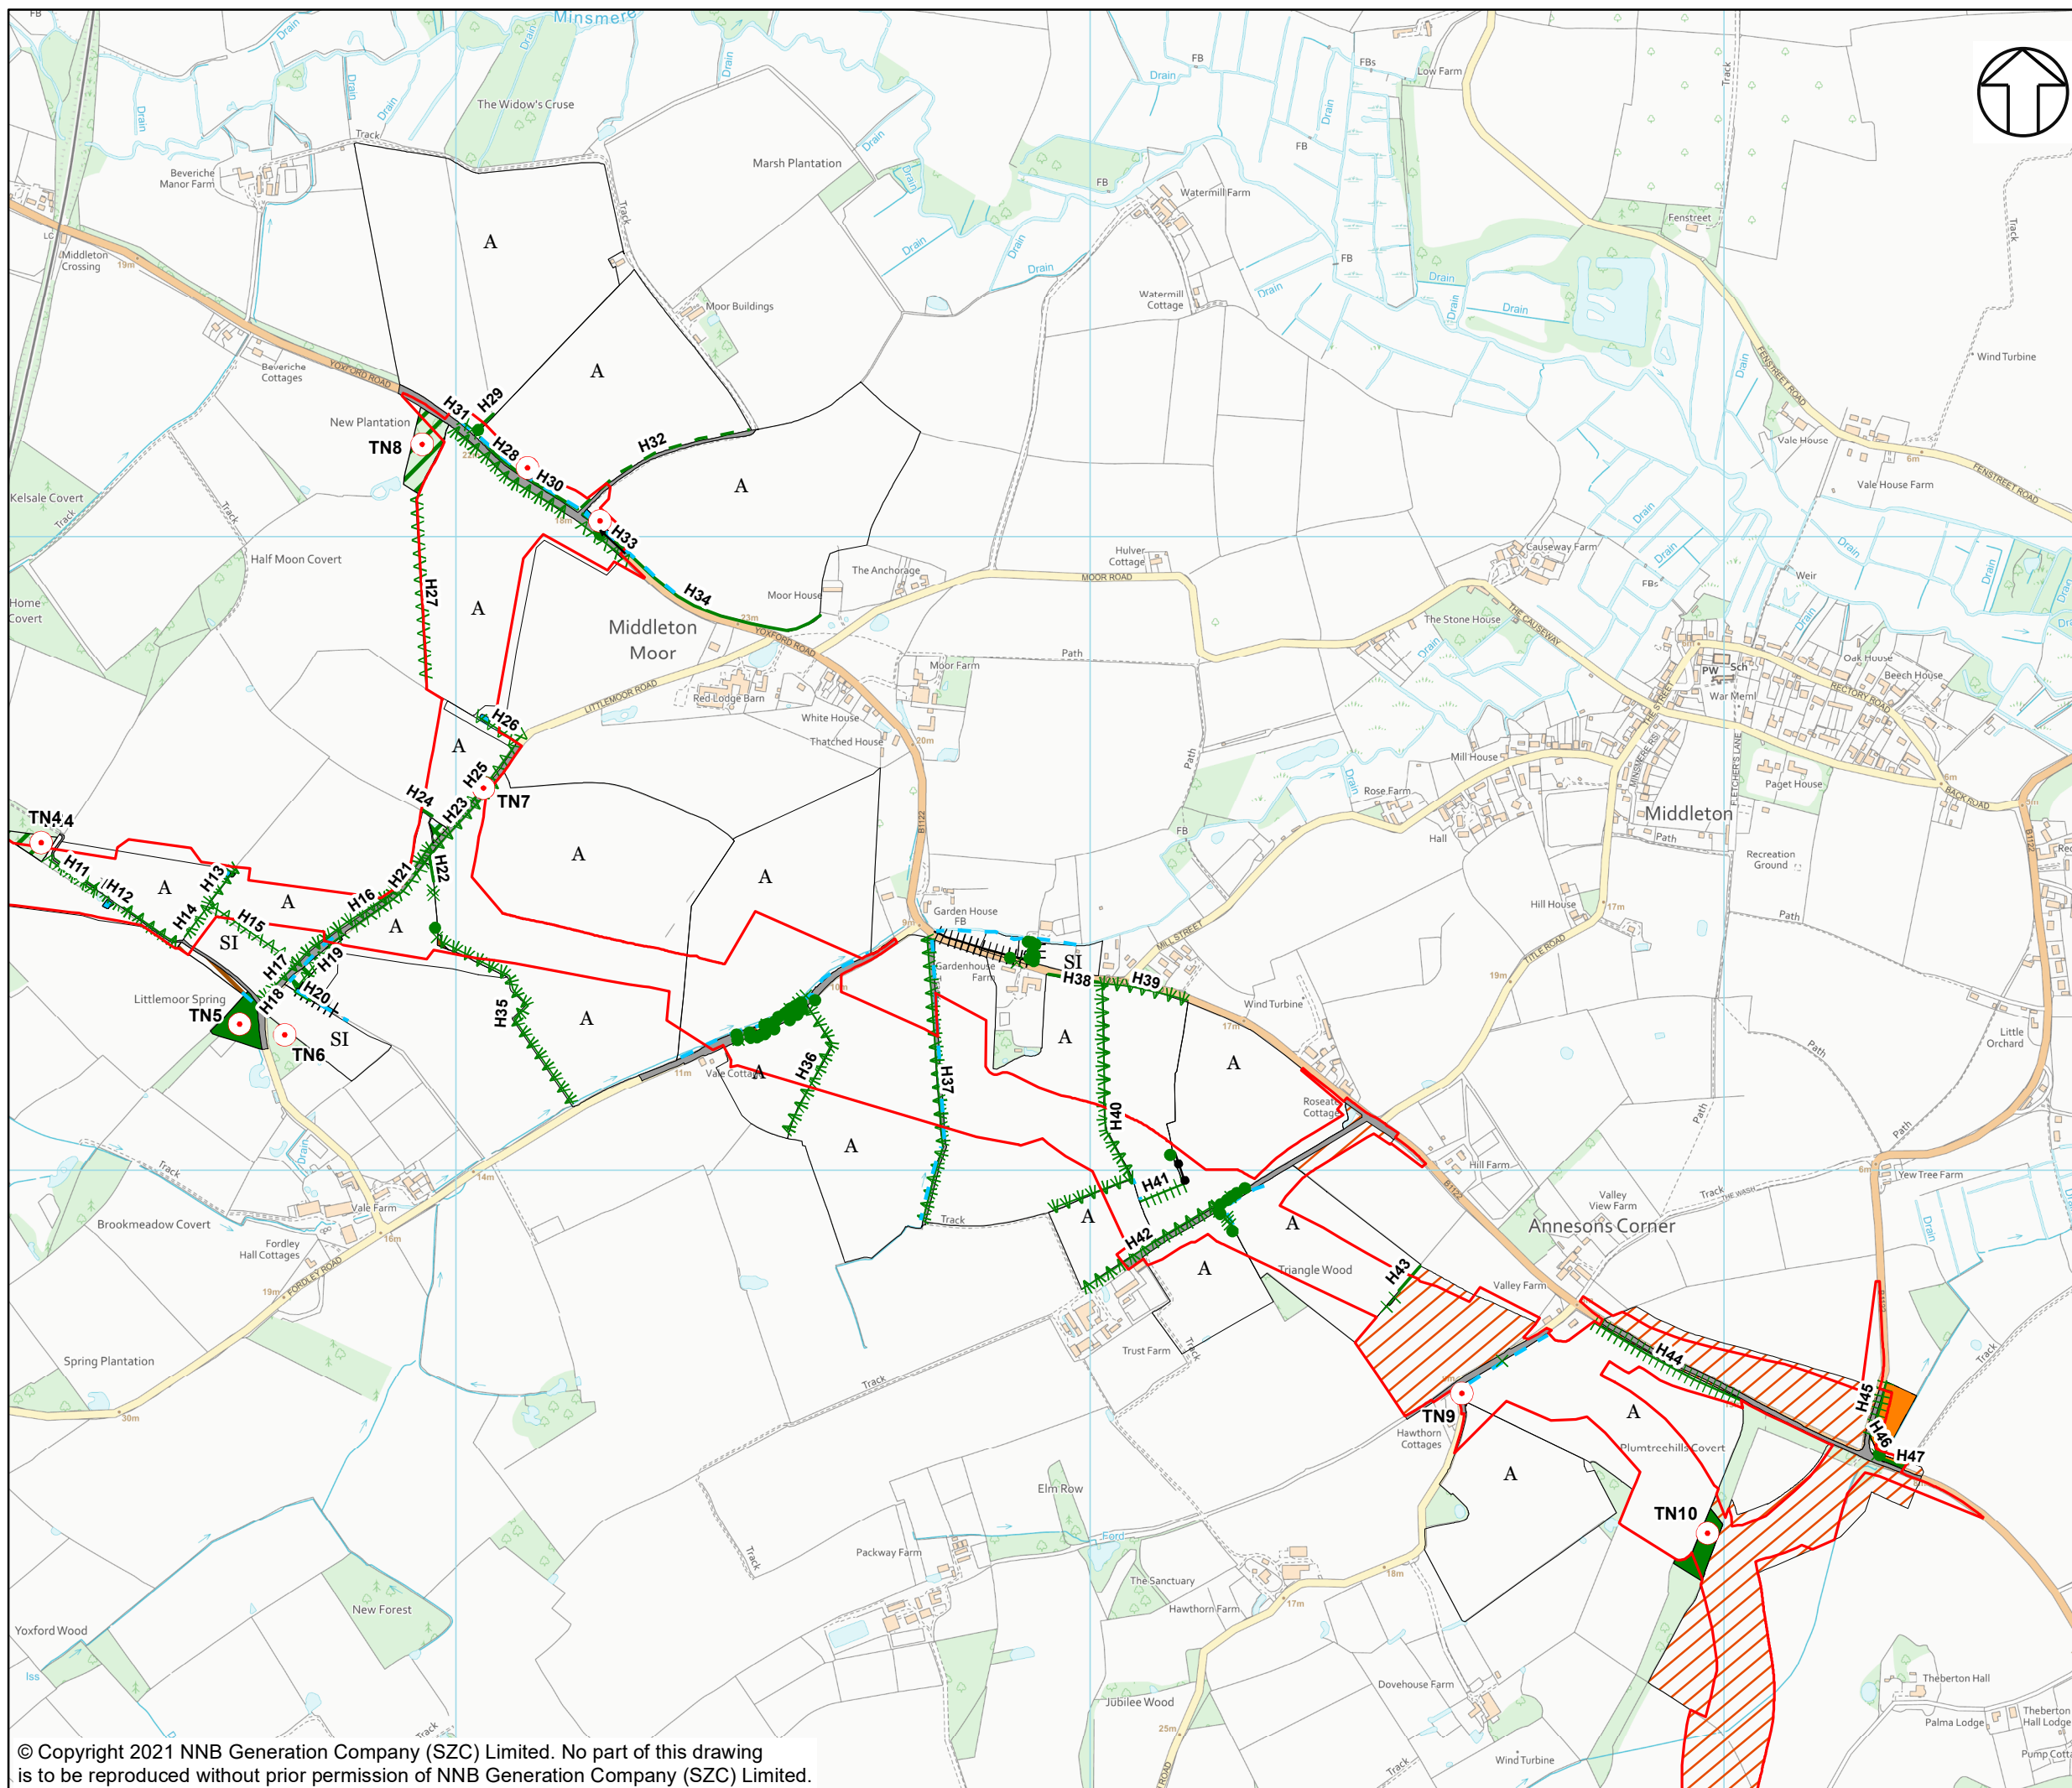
Minsmere
The Widow's Cruse
Marsh Plantation
Beveriche Manor Farm
Middleton Crossing
Beveriche Cottages
YOXFORD ROAD
New Plantation
TN8
A
A
A
H29
H31
H28
H30
H32
H33
H34
Moor Buildings
Watermill Farm
Low Farm
Fenstreet
Watermill Cottage
Wind Turbine
Vale House
Vale House Farm
FENSTREET ROAD
Kelsale Covert
Half Moon Covert
Home Covert
H27
A
Middleton Moor
Moor House
The Anchorage
Hulver Cottage
MOOR ROAD
Causeway Farm
The Stone House
THE CAUSEWAY
Weir
Oak House
Beech House
RECTORY ROAD
Sch
PW
War Meml
Moor Farm
Path
Red Lodge Barn
LITTLEMOOR ROAD
White House
Thatched House
H26
A
H25
H24
H23
TN7
Mill House
Rose Farm
Hall
Middleton
Paget House
BACK ROAD
Recreation Ground
TN4
H11
H12
A
H13
H14
A
H15
SI
H16
H21
A
H22
A
A
H17
H19
H18
H20
Littlemoor Spring
TN5
TN6
SI
H35
A
Garden House
Gardenhouse Farm
SI
H38
H39
MILL STREET
Wind Turbine
A
A
H37
H36
Vale Cottage
A
A
H40
Roseate Cottage
Hill House
TITLE ROAD
Path
Little Orchard
Hill Farm
H41
A
H42
A
A
Triangle Wood
H43
Valley View Farm
Annesons Corner
Valley Farm
Yew Tree Farm
Track
Vale Farm
Brookmeadow Covert
Fordley Hall Cottages
FORDLEY ROAD
Spring Plantation
Trust Farm
H44
H45
H46
H47
TN9
Hawthorn Cottages
A
A
Plumtreehills Covert
TN10
Elm Row
Packway Farm
The Sanctuary
Hawthorn Farm
New Forest
Yoxford Wood
Jubilee Wood
Dovehouse Farm
Wind Turbine
Theberton Hall
Palma Lodge
Theberton Hall Lodge
Pump Cotta
© Copyright 2021 NNB Generation Company (SZC) Limited. No part of this drawing is to be reproduced without prior permission of NNB Generation Company (SZC) Limited.